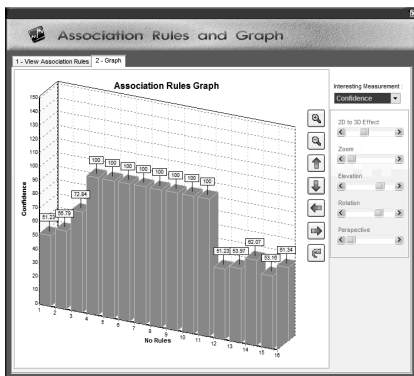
Association Rules and Graph

1 - View Association Rules | 2 - Graph

Association Rules Graph

Confidence

150
140
130
120
110
100
90
80
70
60
50
40
30
20
10
0

51.23 | 55.79 | 72.94 | 100 | 100 | 100 | 100 | 100 | 100 | 100 | 100 | 51.23 | 53.97 | 62.07 | 33.16 | 51.34

1 2 3 4 5 6 7 8 9 10 11 12 13 14 15 16

No Rules

Interesting Measurement

Confidence

2D to 3D Effect

Zoom

Elevation

Rotation

Perspective